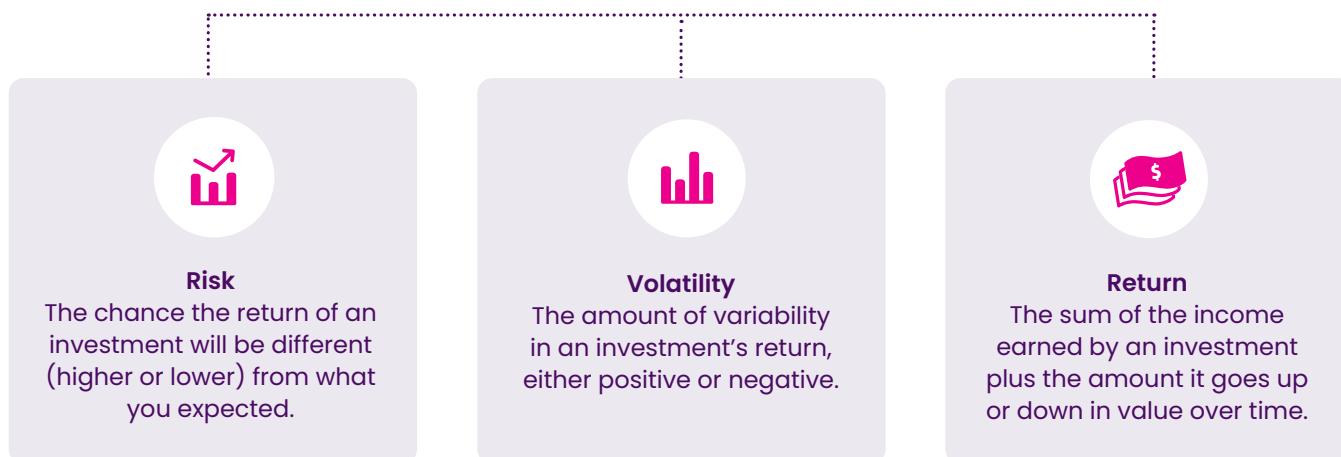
Risk
The chance the return of an investment will be different (higher or lower) from what you expected.

Volatility
The amount of variability in an investment’s return, either positive or negative.

$

Return
The sum of the income earned by an investment plus the amount it goes up or down in value over time.